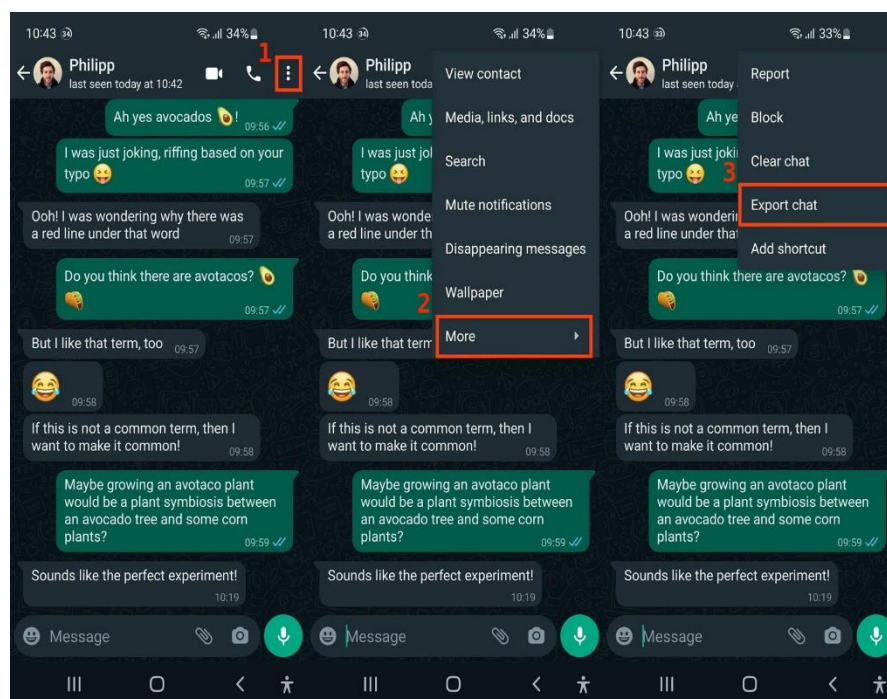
10:43 34%

Philipp
last seen today at 10:42

1

Ah yes avocados 🥑! 09:56

I was just joking, riffing based on your typo 😝 09:57

Ooh! I was wondering why there was a red line under that word 09:57

Do you think there are avotacos? 🥑🌮 09:57

But I like that term, too 09:57

😂 09:58

If this is not a common term, then I want to make it common! 09:58

Maybe growing an avotaco plant would be a plant symbiosis between an avocado tree and some corn plants? 09:59

Sounds like the perfect experiment! 10:19

Message

10:43 34%

Philipp
last seen toda

View contact
Media, links, and docs
Search
Mute notifications
Disappearing messages
Wallpaper
2
More

Ah y
I was just jol typo 😝
Ooh! I was wonde a red line under th
Do you think
But I like that term

😂 09:58

If this is not a common term, then I want to make it common! 09:58

Maybe growing an avotaco plant would be a plant symbiosis between an avocado tree and some corn plants? 09:59

Sounds like the perfect experiment! 10:19

Message

10:43 33%

Philipp
last seen today

Report
Block
Clear chat
3
Export chat
Add shortcut

Ah ye
I was just jokir typo 😝
Ooh! I was wonderir a red line under that
Do you think there are avotacos? 🥑 09:57

But I like that term, too 09:57

😂 09:58

If this is not a common term, then I want to make it common! 09:58

Maybe growing an avotaco plant would be a plant symbiosis between an avocado tree and some corn plants? 09:59

Sounds like the perfect experiment! 10:19

Message